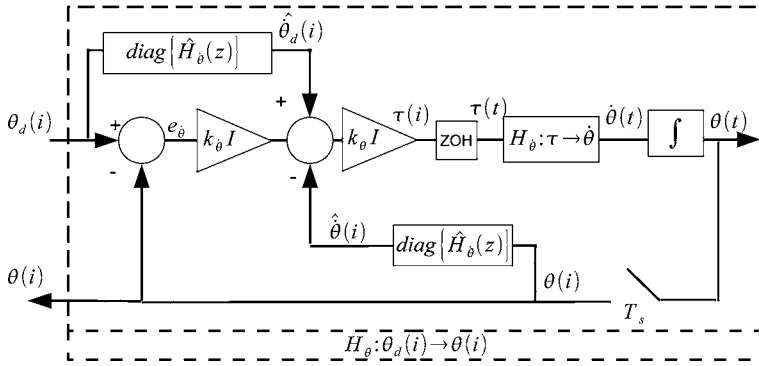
$diag\left\{\hat{H}_{\dot{\theta}}(z)\right\}$

$\hat{\dot{\theta}}_d(i)$

$\theta_d(i)$

+

-

$e_{\dot{\theta}}$

$k_{\dot{\theta}} I$

+

-

$k_{\theta} I$

$\tau(i)$

$\tau(t)$

ZOH

$H_{\theta}: \tau \rightarrow \dot{\theta}$

$\dot{\theta}(t)$

$\int$

$\theta(t)$

$\hat{\dot{\theta}}(i)$

$diag\left\{\hat{H}_{\dot{\theta}}(z)\right\}$

$\theta(i)$

$\theta(i)$

$T_s$

$H_{\theta}: \theta_d(i) \rightarrow \theta(i)$